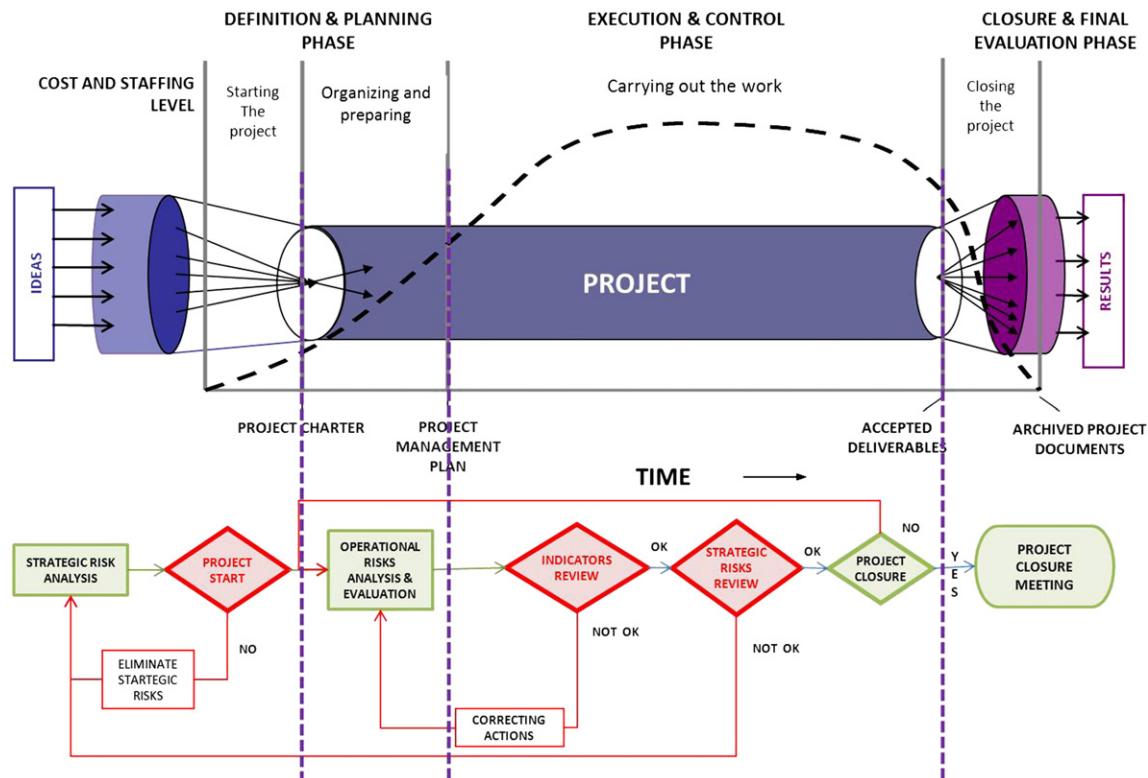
DEFINITION & PLANNING PHASE

EXECUTION & CONTROL PHASE

CLOSURE & FINAL EVALUATION PHASE

COST AND STAFFING LEVEL

Starting The project

Organizing and preparing

Carrying out the work

Closing the project

IDEAS

PROJECT

RESULTS

PROJECT CHARTER

PROJECT MANAGEMENT PLAN

ACCEPTED DELIVERABLES

ARCHIVED PROJECT DOCUMENTS

TIME

STRATEGIC RISK ANALYSIS

PROJECT START

OPERATIONAL RISKS ANALYSIS & EVALUATION

INDICATORS REVIEW

OK

STRATEGIC RISKS REVIEW

OK

PROJECT CLOSURE

NO

YES

PROJECT CLOSURE MEETING

NO

ELIMINATE STARTEGIC RISKS

NOT OK

NOT OK

CORRECTING ACTIONS